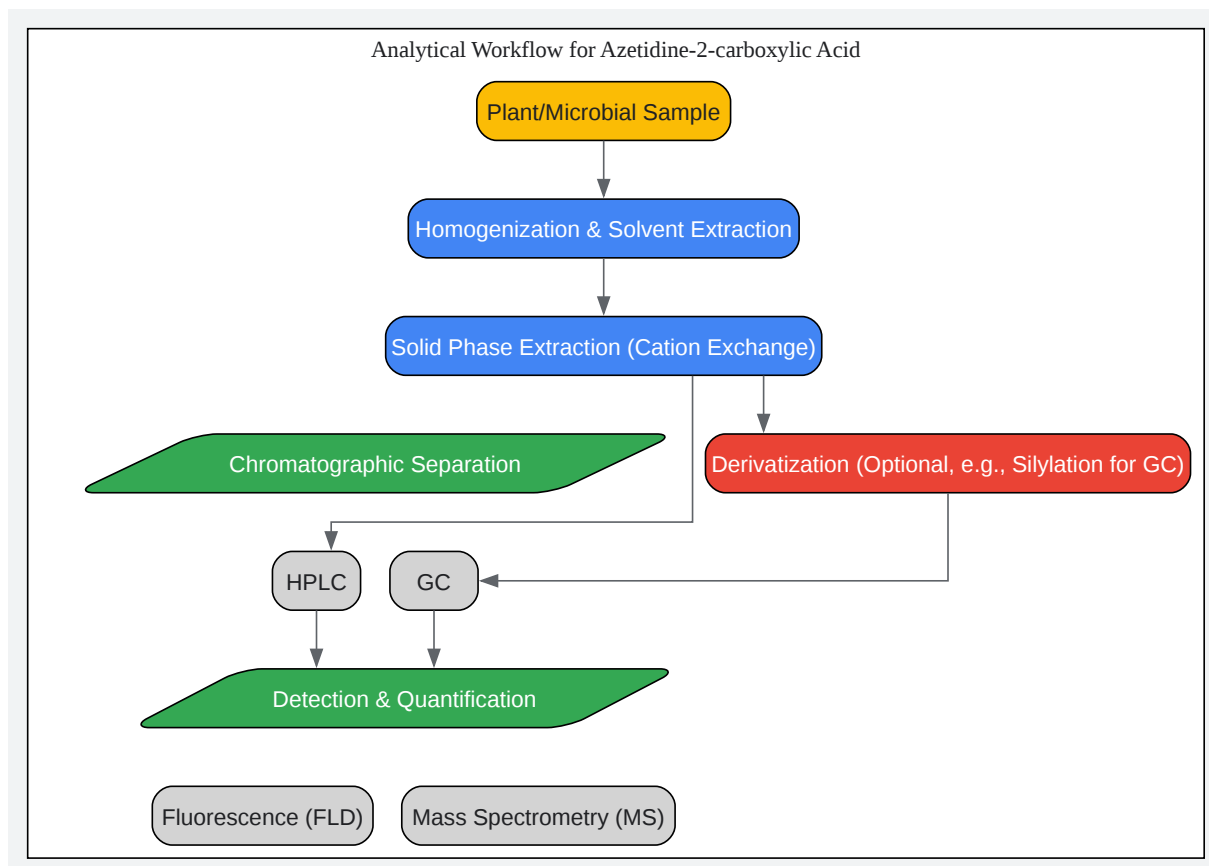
Analytical Workflow for Azetidine-2-carboxylic Acid

Plant/Microbial Sample

Homogenization & Solvent Extraction

Solid Phase Extraction (Cation Exchange)

Chromatographic Separation

Derivatization (Optional, e.g., Silylation for GC)

HPLC

GC

Detection & Quantification

Fluorescence (FLD)

Mass Spectrometry (MS)